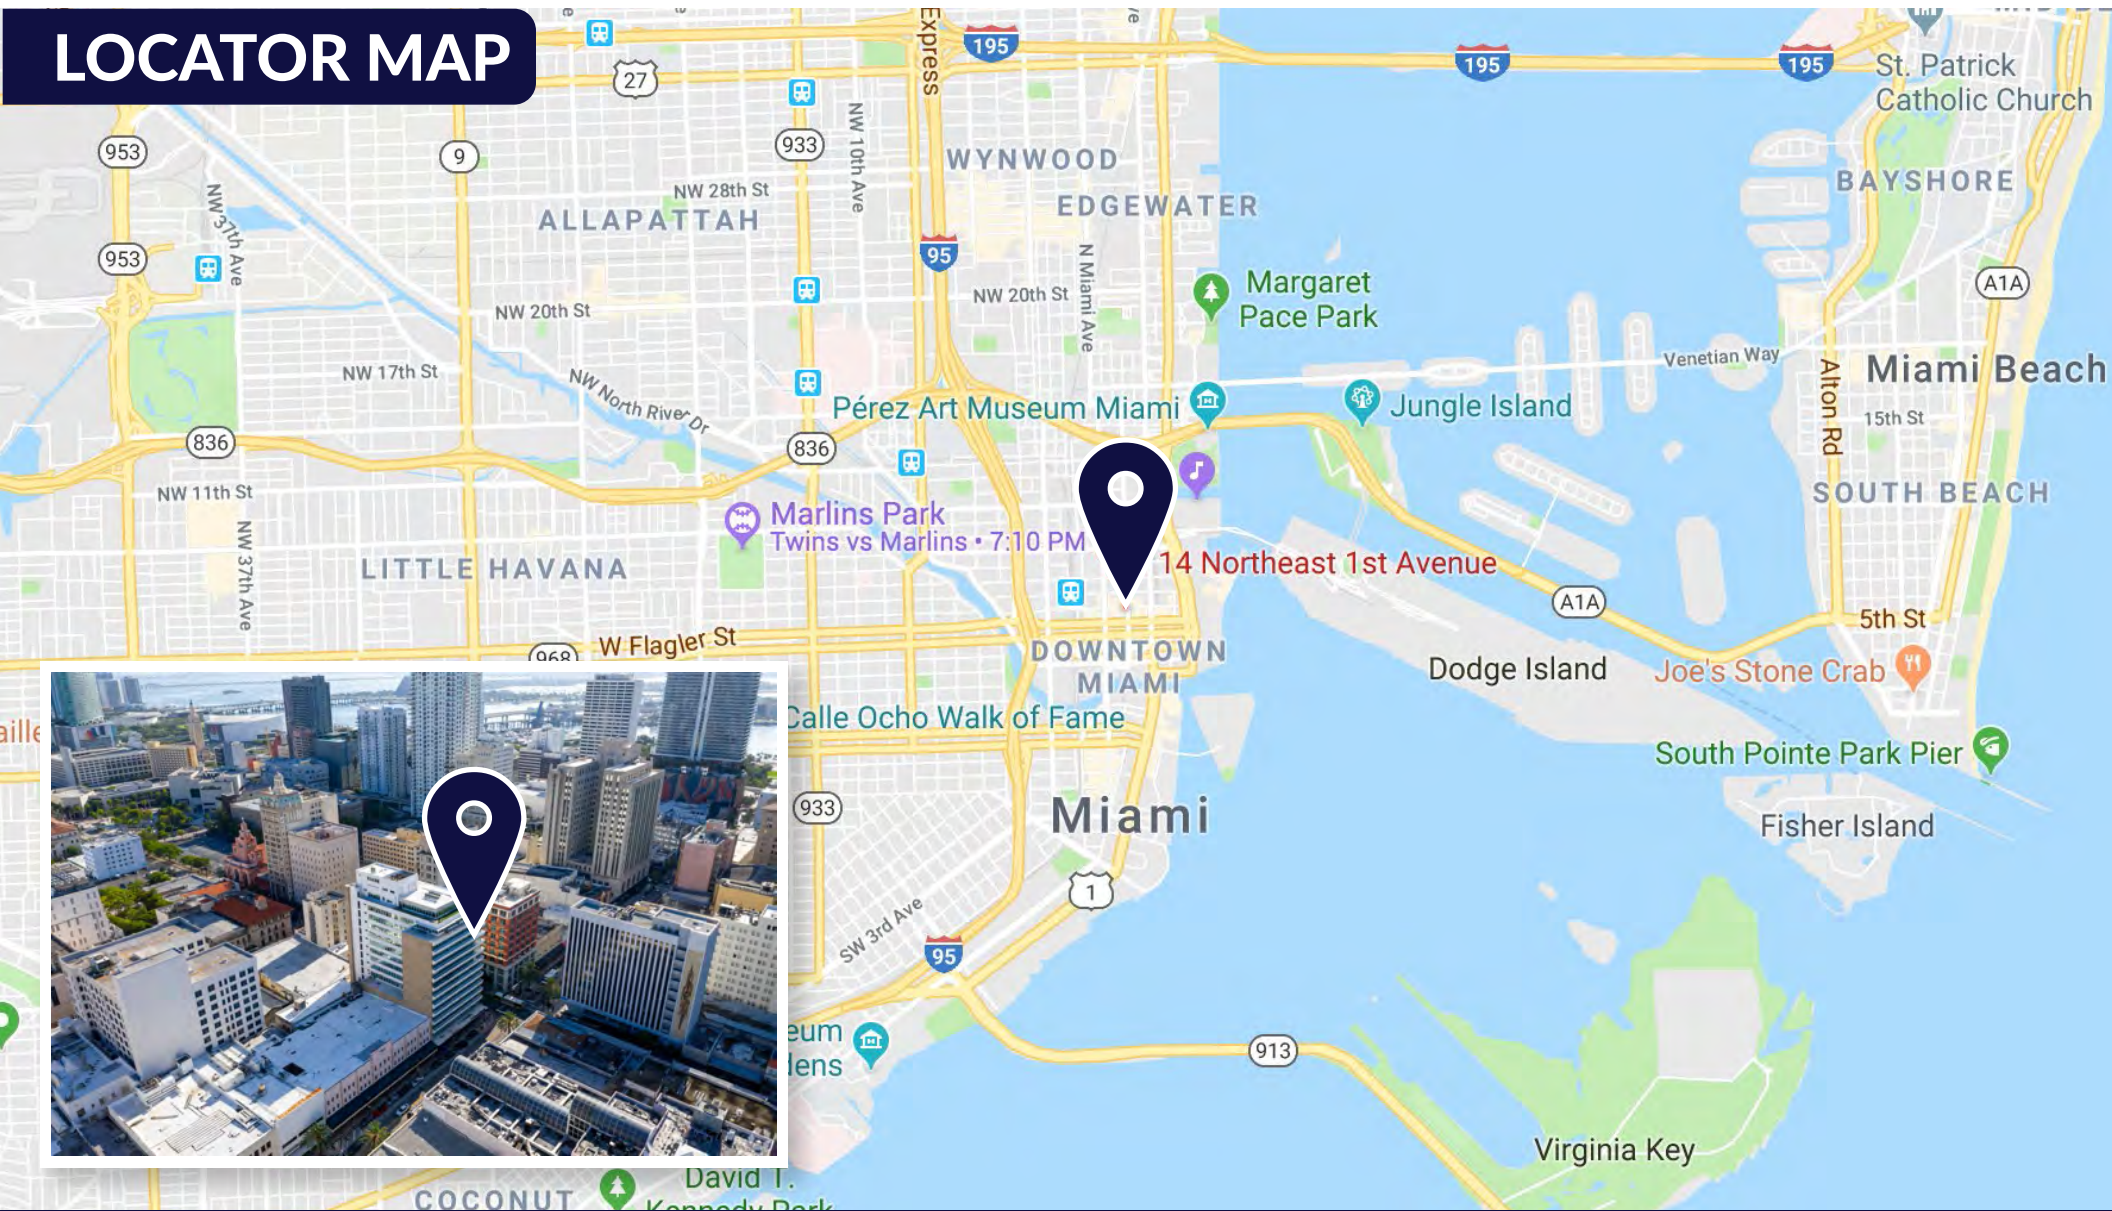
LOCATOR MAP

27
195
195
195
St. Patrick Catholic Church
953
9
933
NW 10th Ave
WYNWOOD
NW 28th St
EDGEWATER
BAYSHORE
ALLAPATTAH
NW 37th Ave
953
95
N Miami Ave
NW 20th St
Margaret Pace Park
A1A
NW 20th St
NW 17th St
NW North River Dr
Venetian Way
Alton Rd
Miami Beach
15th St
Pérez Art Museum Miami
Jungle Island
836
836
NW 11th St
SOUTH BEACH
Marlins Park
Twins vs Marlins • 7:10 PM
NW 37th Ave
LITTLE HAVANA
14 Northeast 1st Avenue
A1A
W Flagler St
968
5th St
DOWNTOWN MIAMI
Dodge Island
Joe's Stone Crab
Calle Ocho Walk of Fame
South Pointe Park Pier
933
Miami
Fisher Island
1
SW 3rd Ave
95
eum
lens
913
Virginia Key
David T. Kennedy Park
COCONUT
Express
aille